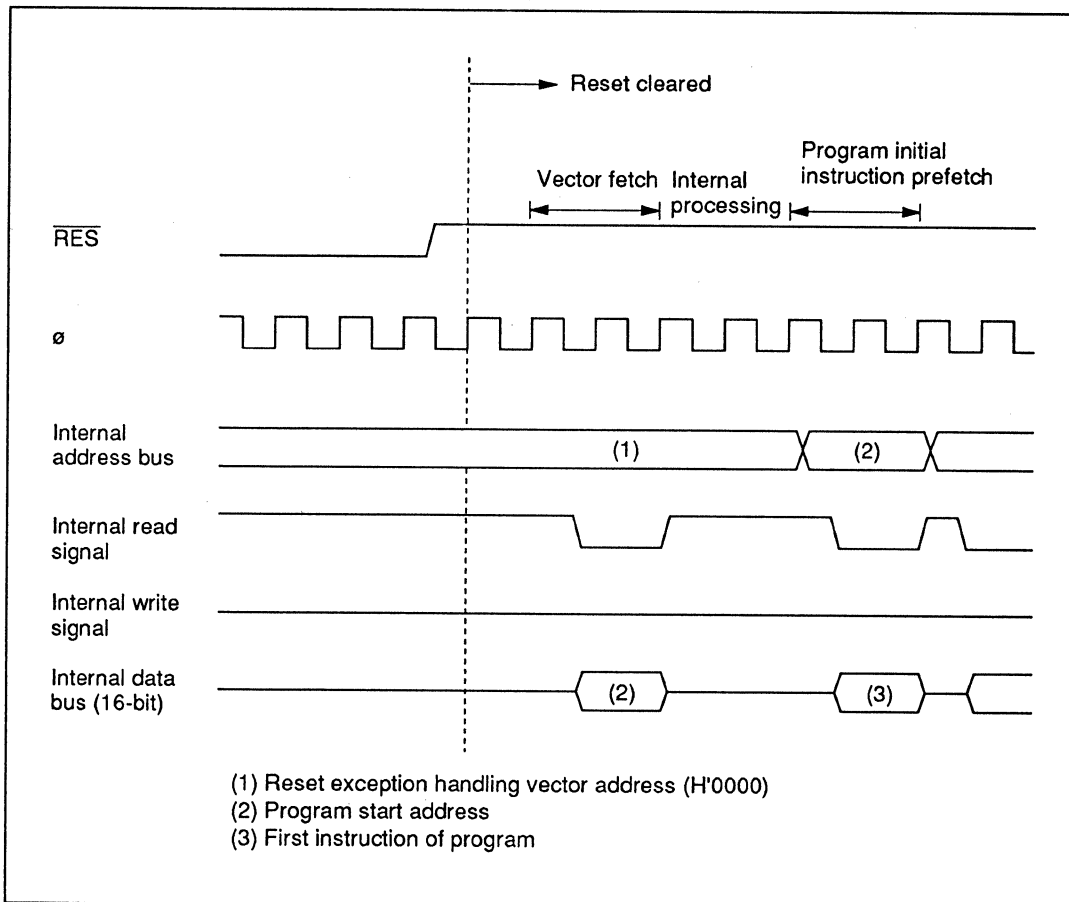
Reset cleared

Vector fetch

Internal processing

Program initial instruction prefetch

$\overline{RES}$

ø

Internal address bus

(1)

(2)

Internal read signal

Internal write signal

Internal data bus (16-bit)

(2)

(3)

(1) Reset exception handling vector address (H'0000)
(2) Program start address
(3) First instruction of program